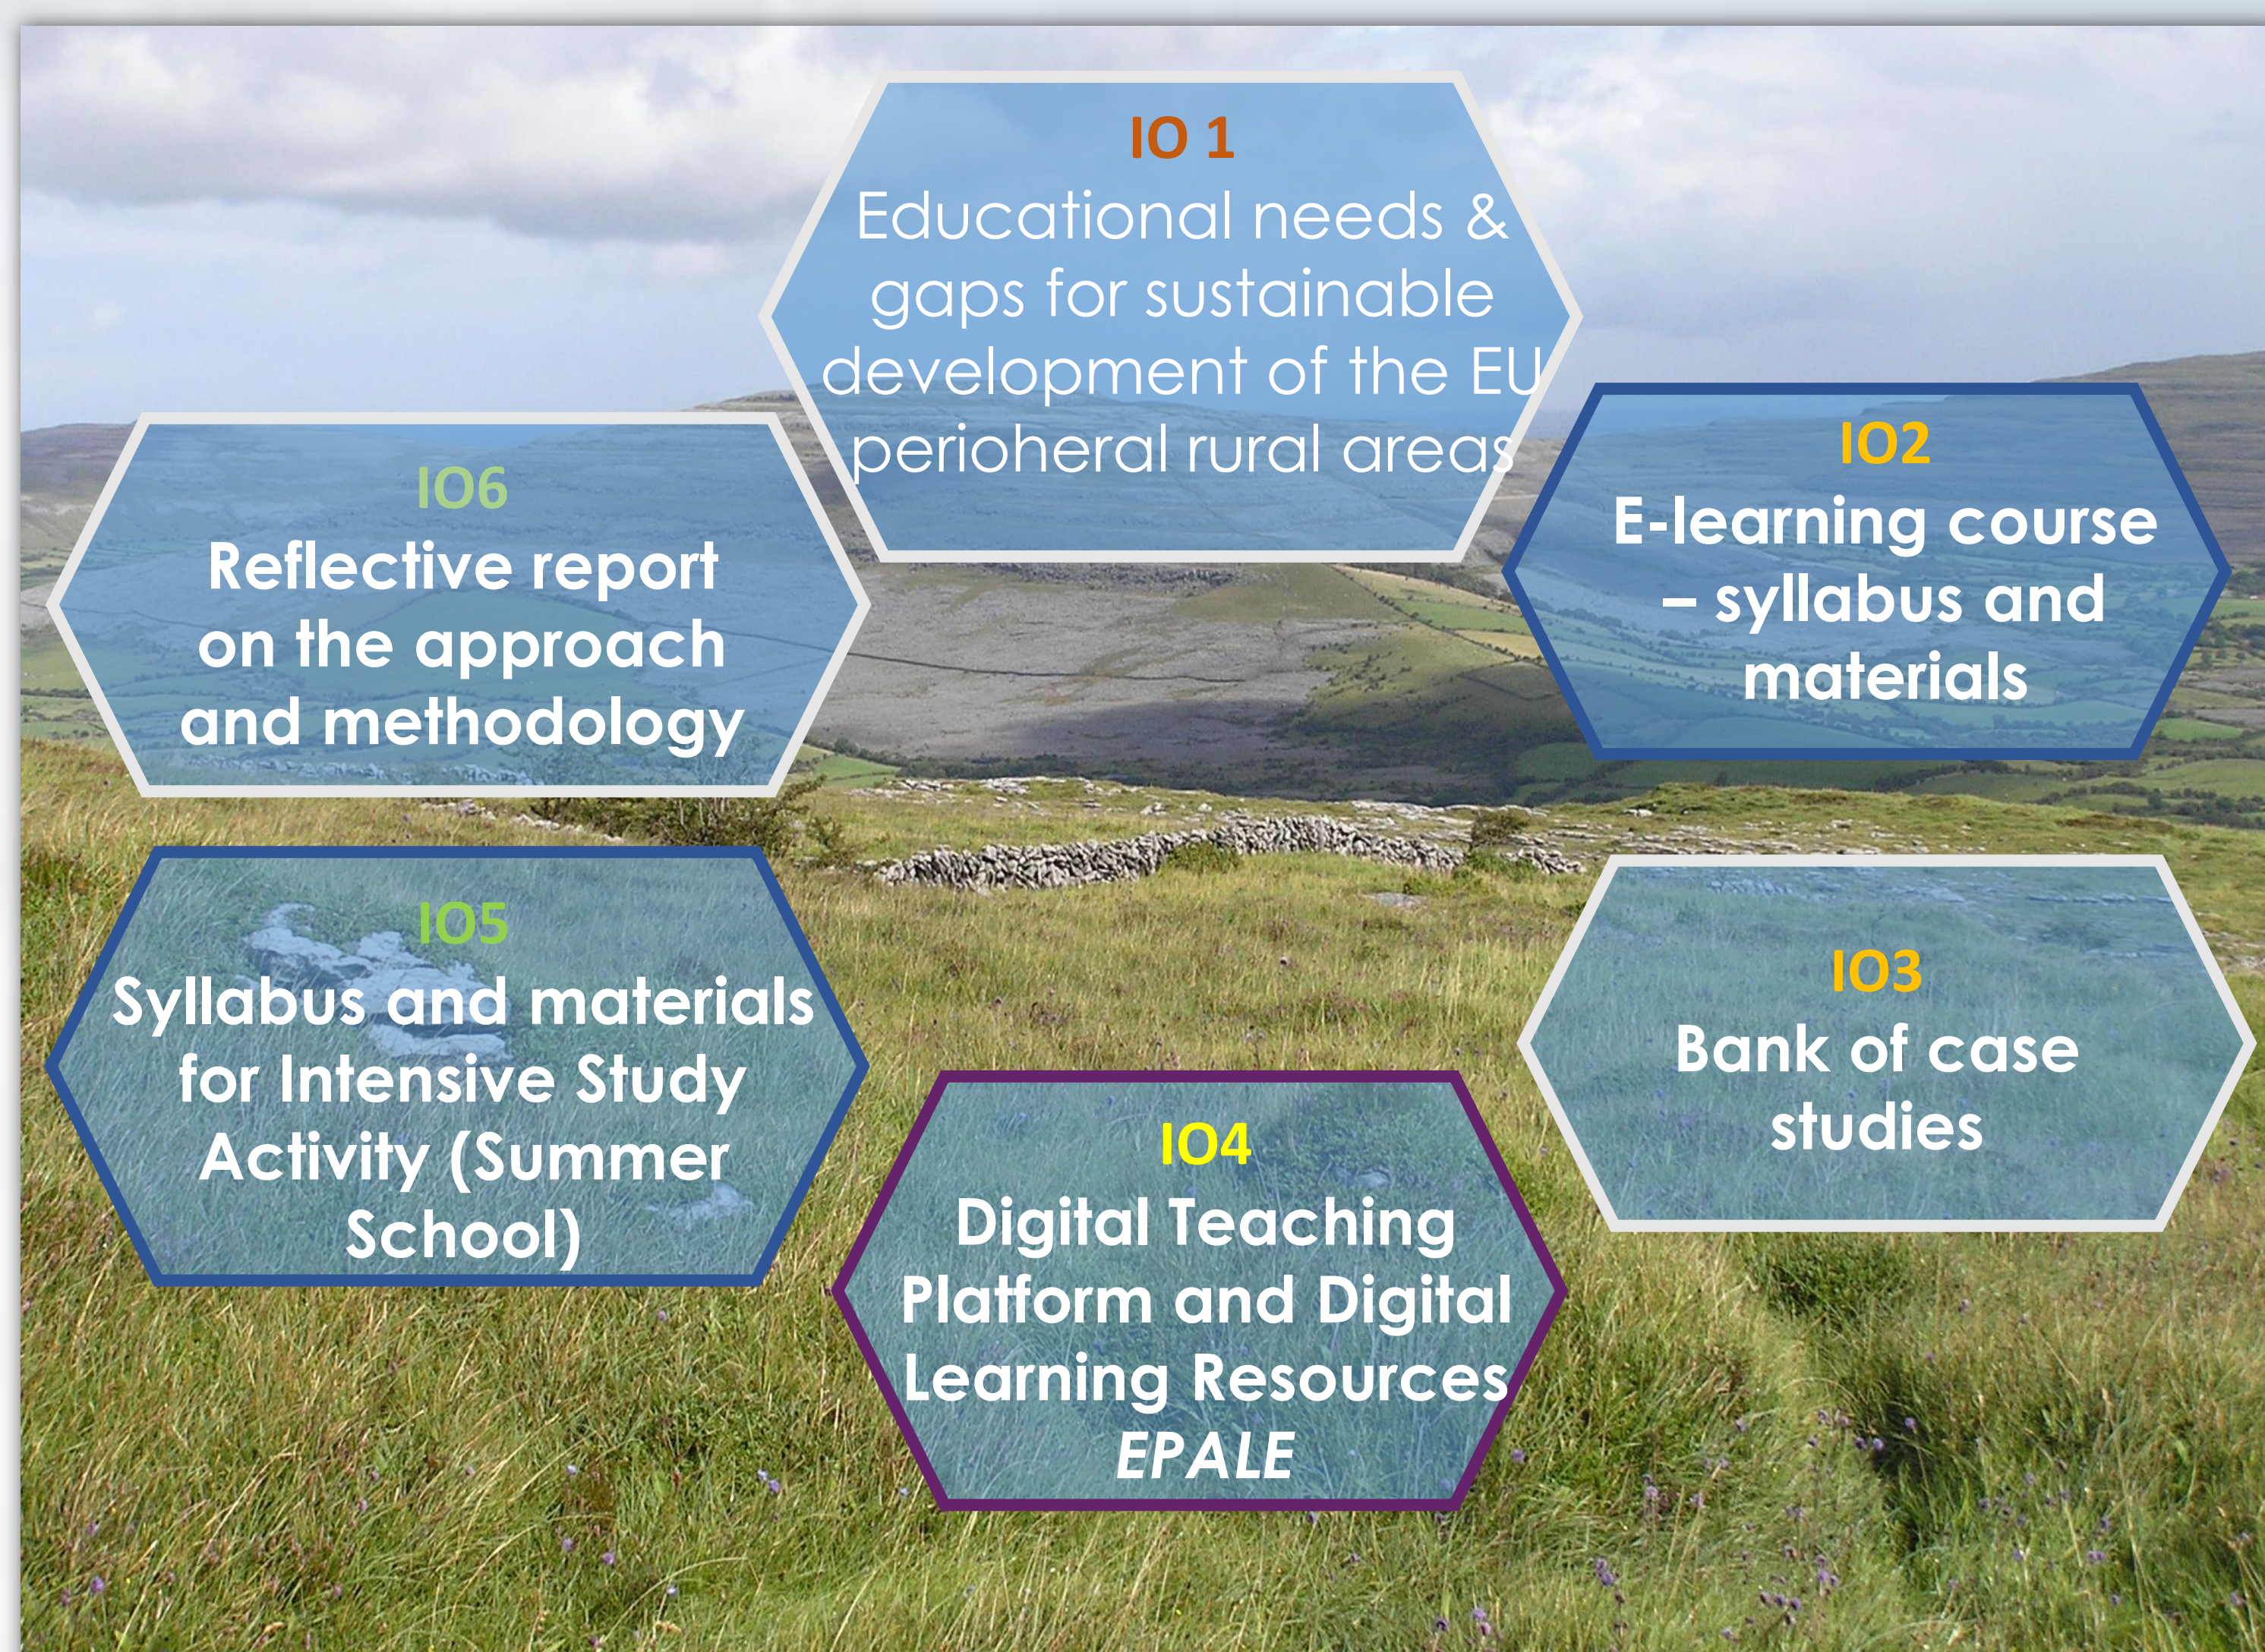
IO 1
Educational needs & gaps for sustainable development of the EU perioheral rural areas

IO6
Reflective report on the approach and methodology

IO2
E-learning course – syllabus and materials

IO5
Syllabus and materials for Intensive Study Activity (Summer School)

IO3
Bank of case studies

IO4
Digital Teaching Platform and Digital Learning Resources *EPALE*